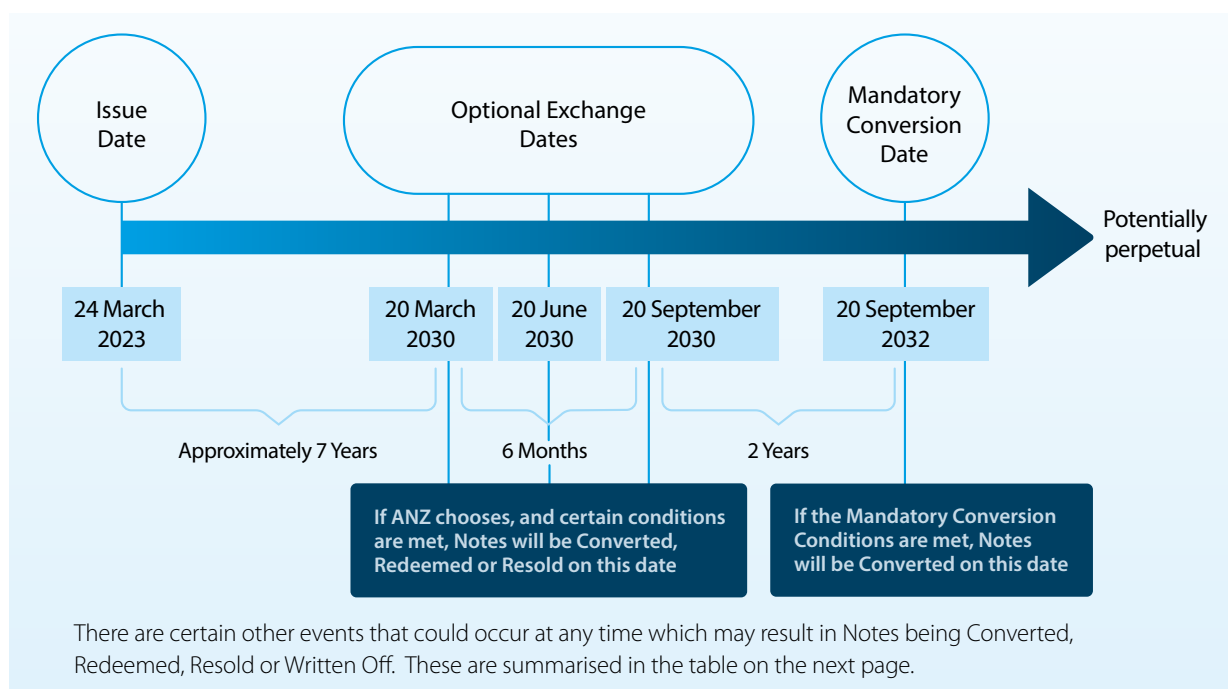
Issue Date

Optional Exchange Dates

Mandatory Conversion Date

Potentially perpetual

24 March 2023

20 March 2030

20 June 2030

20 September 2030

20 September 2032

Approximately 7 Years

6 Months

2 Years

If ANZ chooses, and certain conditions are met, Notes will be Converted, Redeemed or Resold on this date

If the Mandatory Conversion Conditions are met, Notes will be Converted on this date

There are certain other events that could occur at any time which may result in Notes being Converted, Redeemed, Resold or Written Off. These are summarised in the table on the next page.